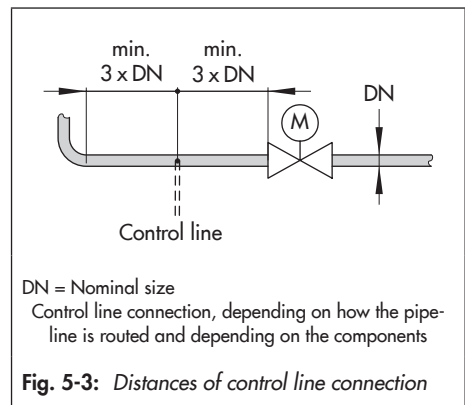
min. 3 x DN

min. 3 x DN

M

DN

Control line

DN = Nominal size

Control line connection, depending on how the pipeline is routed and depending on the components

**Fig. 5-3:** *Distances of control line connection*